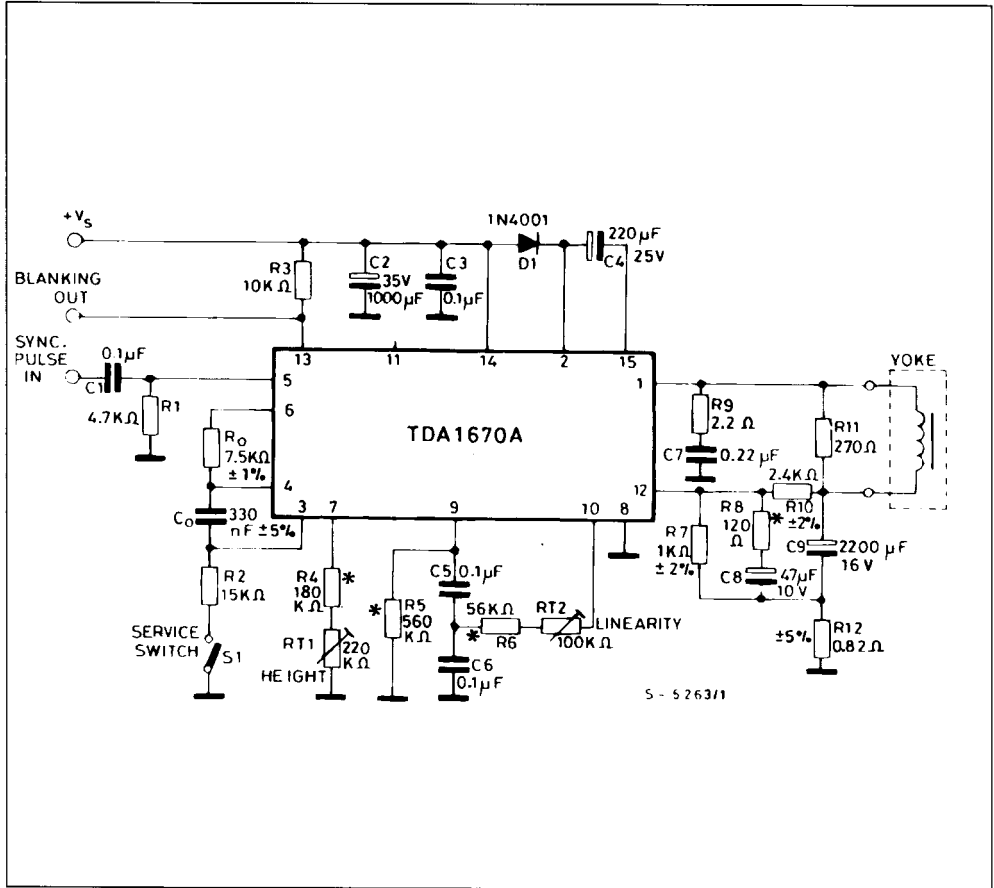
$+V_S$
BLANKING OUT
SYNC. PULSE IN
0.1μF
C1
4.7KΩ
R1
R3
10K Ω
C2
35V
1000μF
C3
0.1μF
1N4001
D1
220μF
C4
25V
13
11
14
2
15
5
6
4
3
7
9
10
8
1
12
TDA1670A
$R_O$
7.5KΩ
± 1%
$C_O$
330 nF ±5%
R2
15KΩ
SERVICE SWITCH
S1
R4 *
180 KΩ
RT1
220 KΩ
HEIGHT
*
R5
560 KΩ
C5 0.1μF
56KΩ
*
R6
RT2
100KΩ
LINEARITY
C6
0.1μF
R9
2.2 Ω
C7
0.22 μF
YOKE
R11
270Ω
2.4KΩ
R8
120 Ω
*
R10
±2%
R7
1KΩ
± 2%
C8
47μF
10V
C9
2200 μF
16 V
±5%
R12
0.82Ω
S - 5263/1